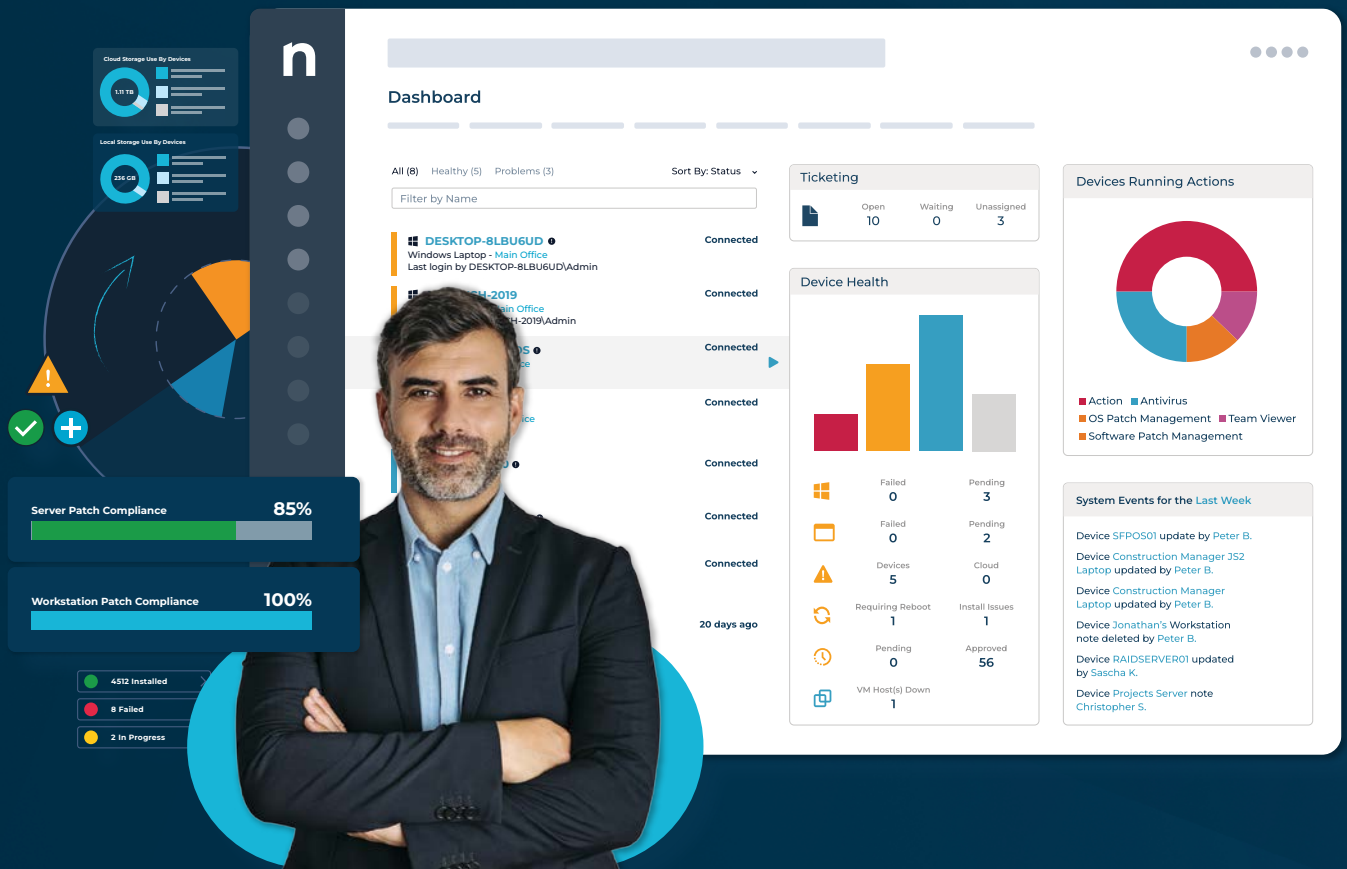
Cloud Storage Use By Devices
1.11 TB

Local Storage Use By Devices
236 GB

Server Patch Compliance 85%

Workstation Patch Compliance 100%

4512 Installed
8 Failed
2 In Progress

n

Dashboard

All (8) Healthy (5) Problems (3) Sort By: Status

Filter by Name

DESKTOP-8LBU6UD
Windows Laptop - Main Office
Last login by DESKTOP-8LBU6UD\Admin
Connected

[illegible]H-2019
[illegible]ain Office
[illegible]H-2019\Admin
Connected

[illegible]S
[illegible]ce
Connected

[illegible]ce
Connected

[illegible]D
Connected

Connected

Connected

20 days ago

Ticketing
Open 10
Waiting 0
Unassigned 3

Device Health
Failed 0
Pending 3
Failed 0
Pending 2
Devices 5
Cloud 0
Requiring Reboot 1
Install Issues 1
Pending 0
Approved 56
VM Host(s) Down 1

Devices Running Actions
Action
Antivirus
OS Patch Management
Team Viewer
Software Patch Management

System Events for the Last Week
Device SFPOS01 update by Peter B.
Device Construction Manager JS2 Laptop updated by Peter B.
Device Construction Manager Laptop updated by Peter B.
Device Jonathan's Workstation note deleted by Peter B.
Device RAIDSERVER01 updated by Sascha K.
Device Projects Server note Christopher S.